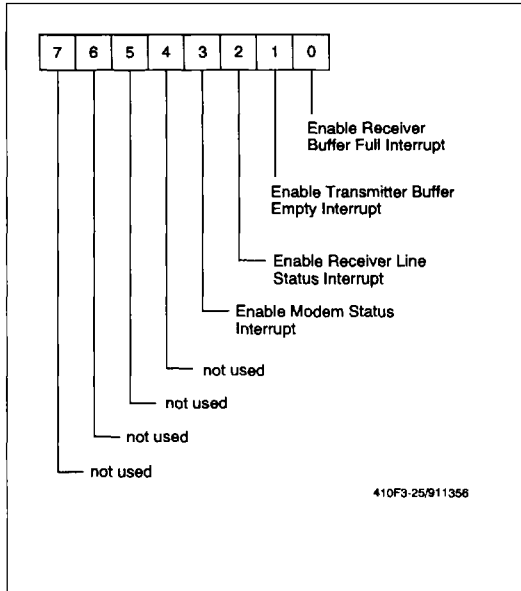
| 7 | 6 | 5 | 4 | 3 | 2 | 1 | 0 |
|---|---|---|---|---|---|---|---|

Enable Receiver Buffer Full Interrupt

Enable Transmitter Buffer Empty Interrupt

Enable Receiver Line Status Interrupt

Enable Modem Status Interrupt

not used

not used

not used

not used

410F3-25/911356